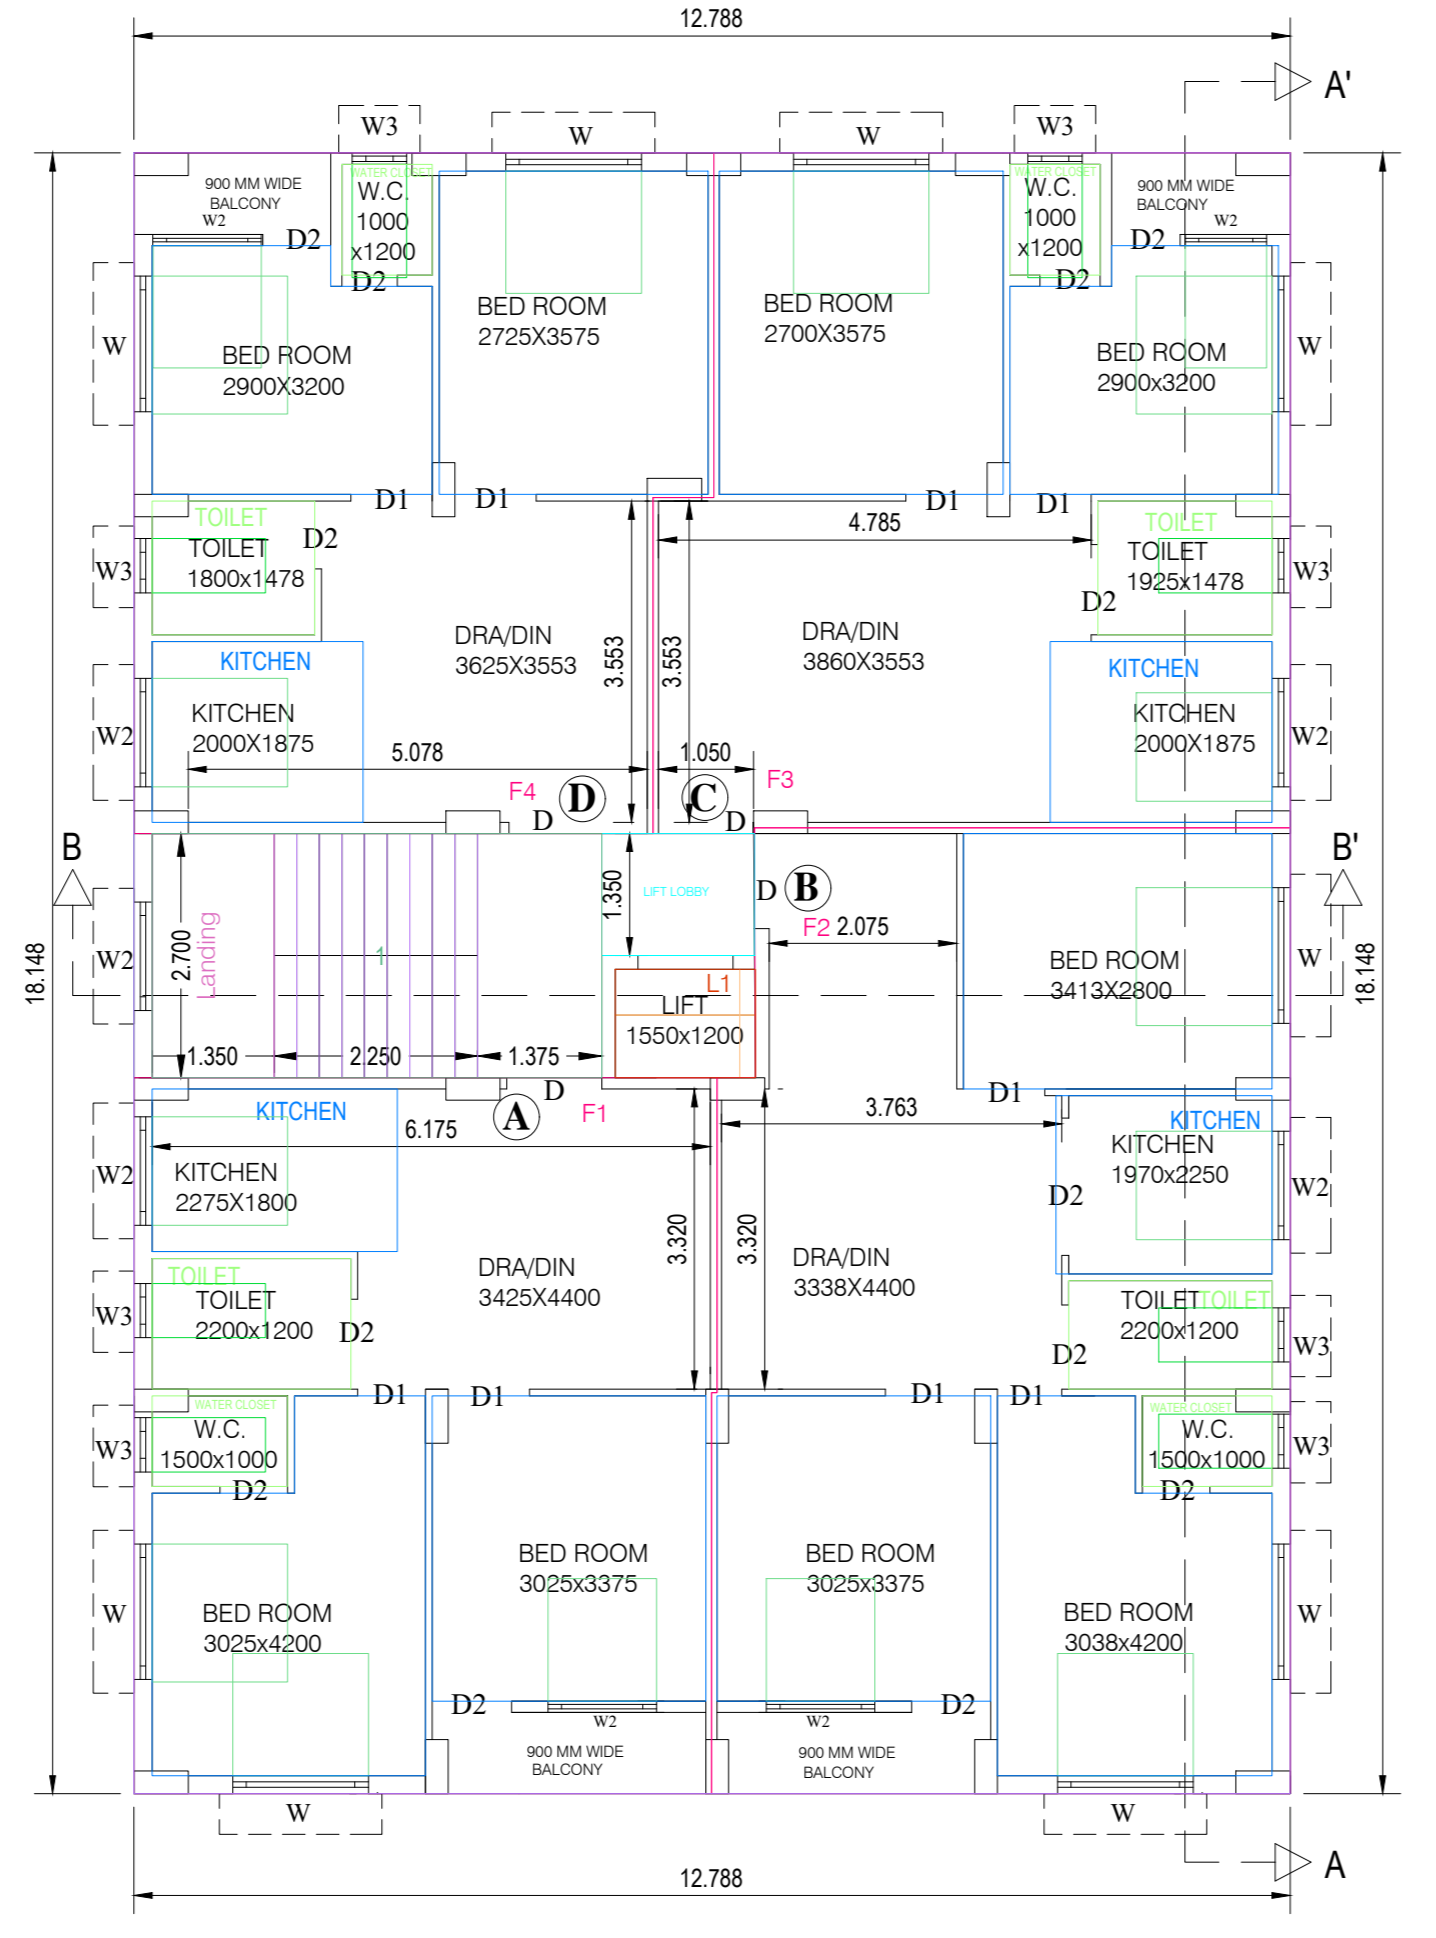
12.788

A'

W3 W W W3

900 MM WIDE BALCONY
W2
WATER CLOSET
W.C. 1000 x1200
D2
D2

BED ROOM 2725X3575

BED ROOM 2700X3575

WATER CLOSET
W.C. 1000 x1200
D2
D2

900 MM WIDE BALCONY
W2

W
BED ROOM 2900X3200

W
BED ROOM 2900x3200

D1 D1 D1 D1

4.785

W3
TOILET
TOILET 1800x1478
D2

TOILET
TOILET 1925x1478
D2
W3

DRA/DIN 3625X3553

3.553 3.553

DRA/DIN 3860X3553

W2
KITCHEN
KITCHEN 2000X1875

KITCHEN
KITCHEN 2000X1875
W2

5.078
1.050
F4 D D
C D
F3

B

B'

1.350
LIFT LOBBY
D B
F2 2.075

BED ROOM 3413X2800

W2
2.700
Landing
1

W
18.148 18.148

L1
LIFT 1550x1200

1.350 2.250 1.375

D
A
F1
D1

3.763

W2
KITCHEN
6.175
KITCHEN 2275X1800

KITCHEN
KITCHEN 1970x2250
D2
W2

3.320 3.320

DRA/DIN 3425X4400

DRA/DIN 3338X4400

W3
TOILET
TOILET 2200x1200
D2

TOILET TOILET 2200x1200
D2
W3

D1 D1 D1 D1

W3
WATER CLOSET
W.C. 1500x1000
D2

WATER CLOSET
W.C. 1500x1000
D2
W3

BED ROOM 3025x3375

BED ROOM 3025x3375

W
BED ROOM 3025x4200

W
BED ROOM 3038x4200

D2 D2
W2 W2
900 MM WIDE BALCONY
900 MM WIDE BALCONY

W W

A

12.788